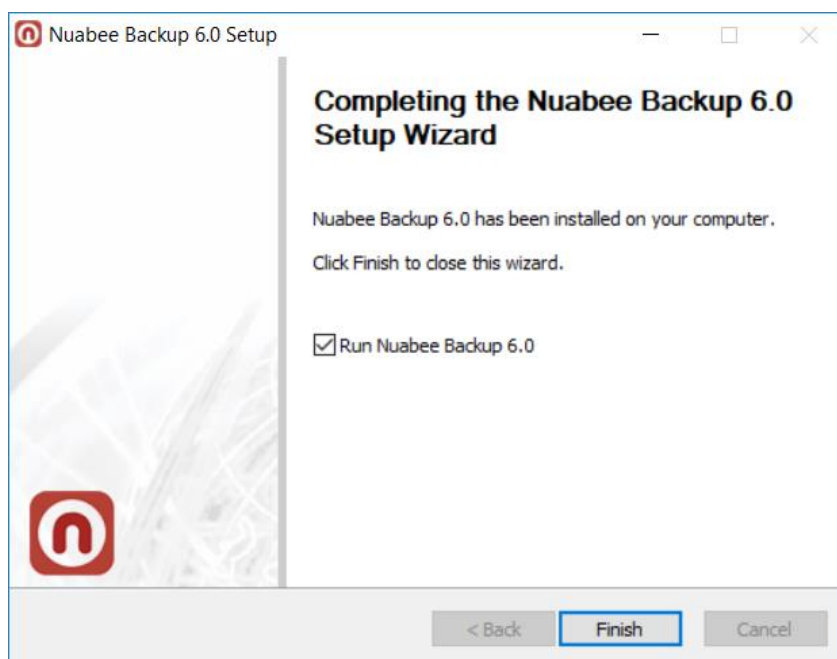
Nuabee Backup 6.0 Setup

Completing the Nuabee Backup 6.0 Setup Wizard

Nuabee Backup 6.0 has been installed on your computer.

Click Finish to close this wizard.

Run Nuabee Backup 6.0

< Back Finish Cancel